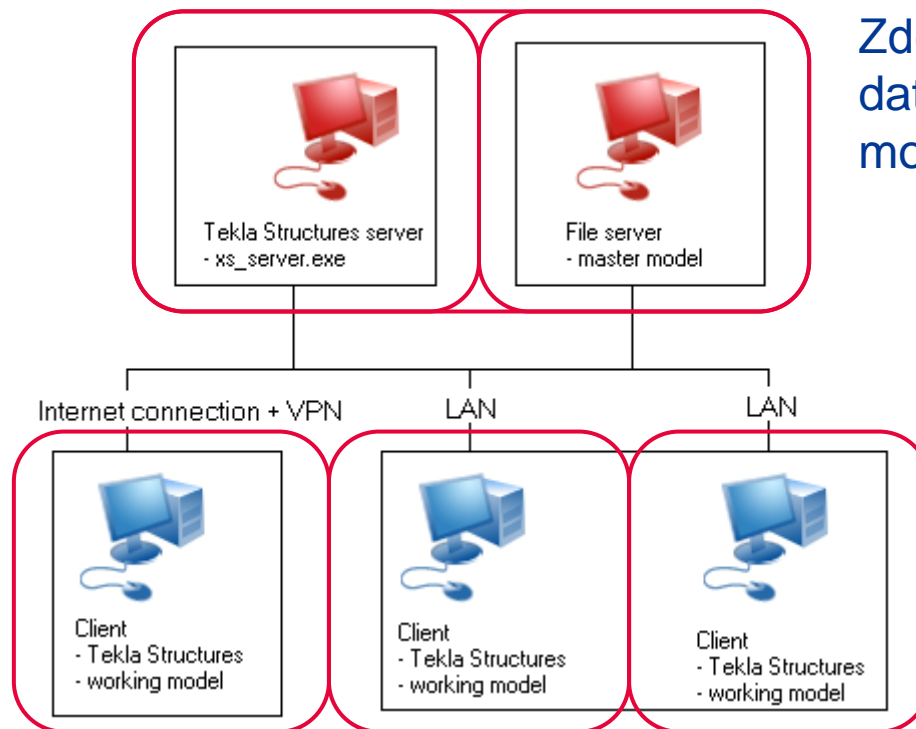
Tekla Structures server
- xs_server.exe

File server
- master model

Zd
dat
mo

Internet connection + VPN

LAN

LAN

Client
- Tekla Structures
- working model

Client
- Tekla Structures
- working model

Client
- Tekla Structures
- working model